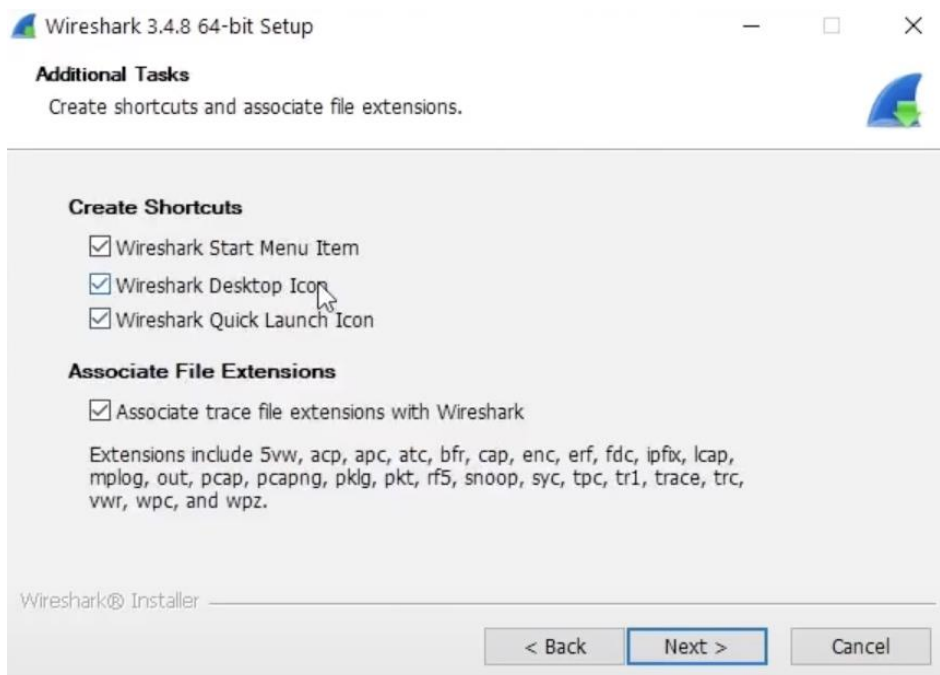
Wireshark 3.4.8 64-bit Setup

Additional Tasks
Create shortcuts and associate file extensions.

Create Shortcuts
☑ Wireshark Start Menu Item
☑ Wireshark Desktop Icon
☑ Wireshark Quick Launch Icon

Associate File Extensions
☑ Associate trace file extensions with Wireshark

Extensions include 5vw, acp, apc, atc, bfr, cap, enc, erf, fdc, ipfix, lcap, mplog, out, pcap, pcapng, pklg, pkt, rf5, snoop, syc, tpc, tr1, trace, trc, vwr, wpc, and wpz.

Wireshark® Installer

< Back Next > Cancel